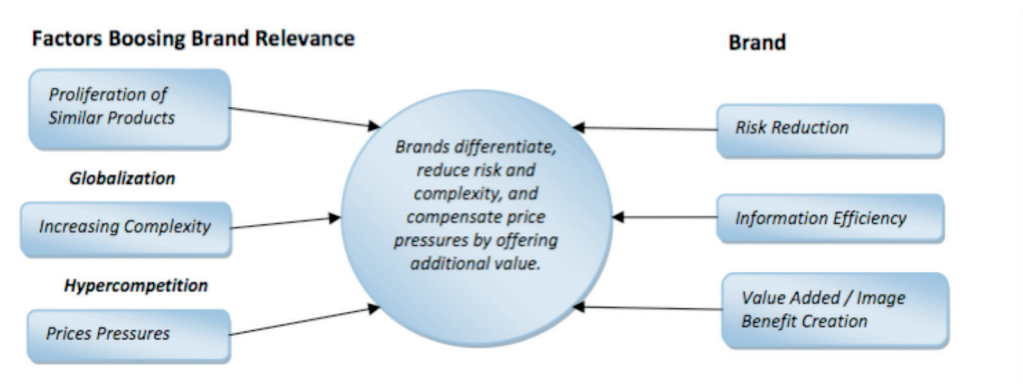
Factors Boosing Brand Relevance

Brand

Proliferation of Similar Products

Globalization

Increasing Complexity

Hypercompetition

Prices Pressures

Brands differentiate, reduce risk and complexity, and compensate price pressures by offering additional value.

Risk Reduction

Information Efficiency

Value Added / Image Benefit Creation